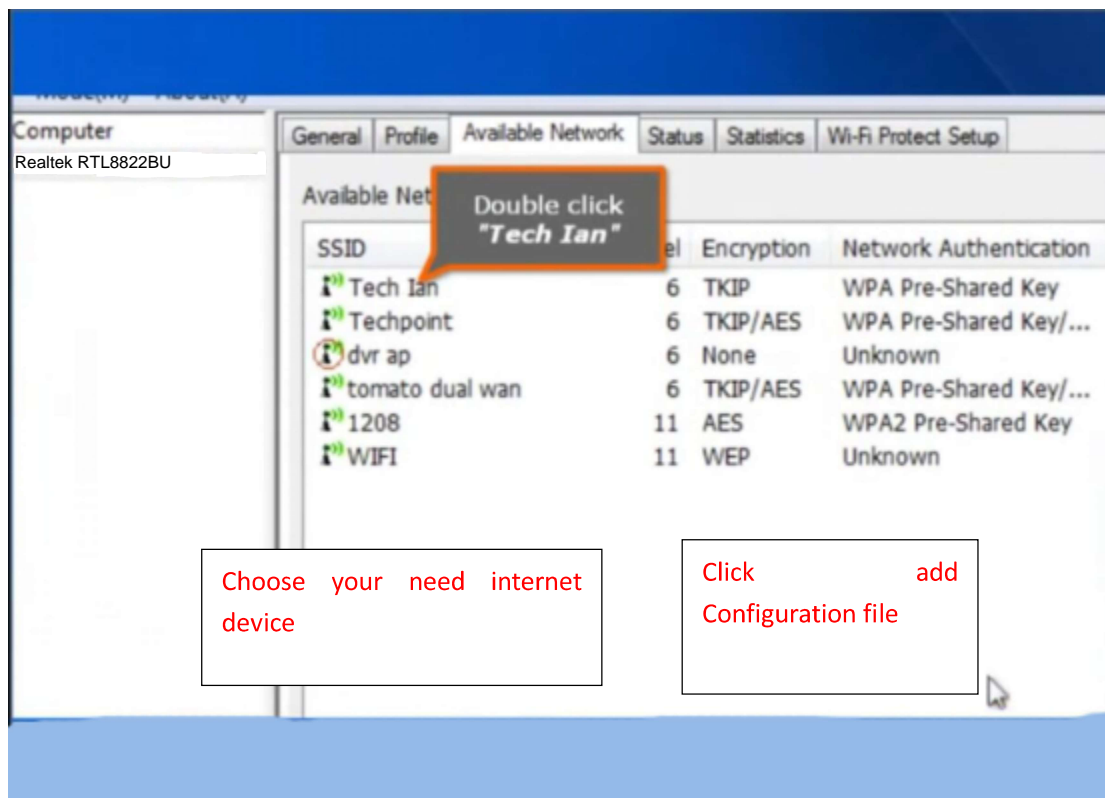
Computer
Realtek RTL8822BU

General | Profile | Available Network | Status | Statistics | Wi-Fi Protect Setup

Available Net

Double click
"Tech Ian"

| SSID | el | Encryption | Network Authentication |
|---|---|---|---|
| Tech Ian | 6 | TKIP | WPA Pre-Shared Key |
| Techpoint | 6 | TKIP/AES | WPA Pre-Shared Key/... |
| dvr ap | 6 | None | Unknown |
| tomato dual wan | 6 | TKIP/AES | WPA Pre-Shared Key/... |
| 1208 | 11 | AES | WPA2 Pre-Shared Key |
| WIFI | 11 | WEP | Unknown |

Choose your need internet device

Click add Configuration file